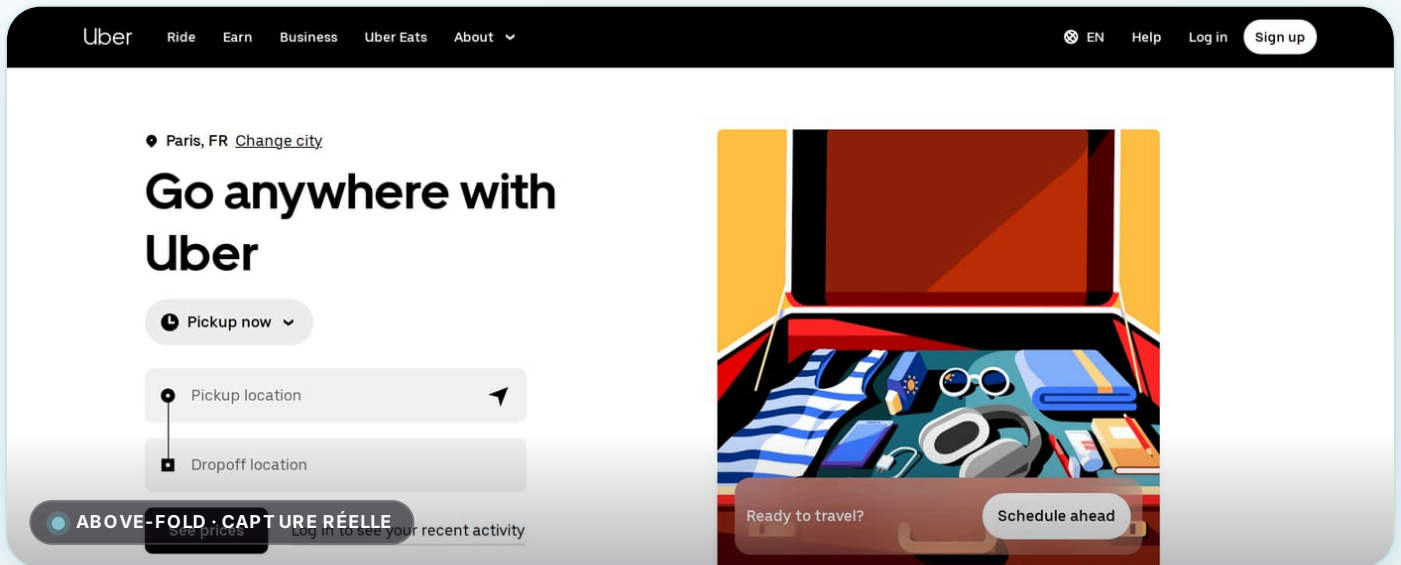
Uber Ride Earn Business Uber Eats About

EN Help Log in Sign up

Paris, FR Change city

Go anywhere with Uber

Pickup now

Pickup location

Dropoff location

ABOVE-FOLD · CAPTURE RÉELLE

See prices

Log in to see your recent activity

Ready to travel?

Schedule ahead